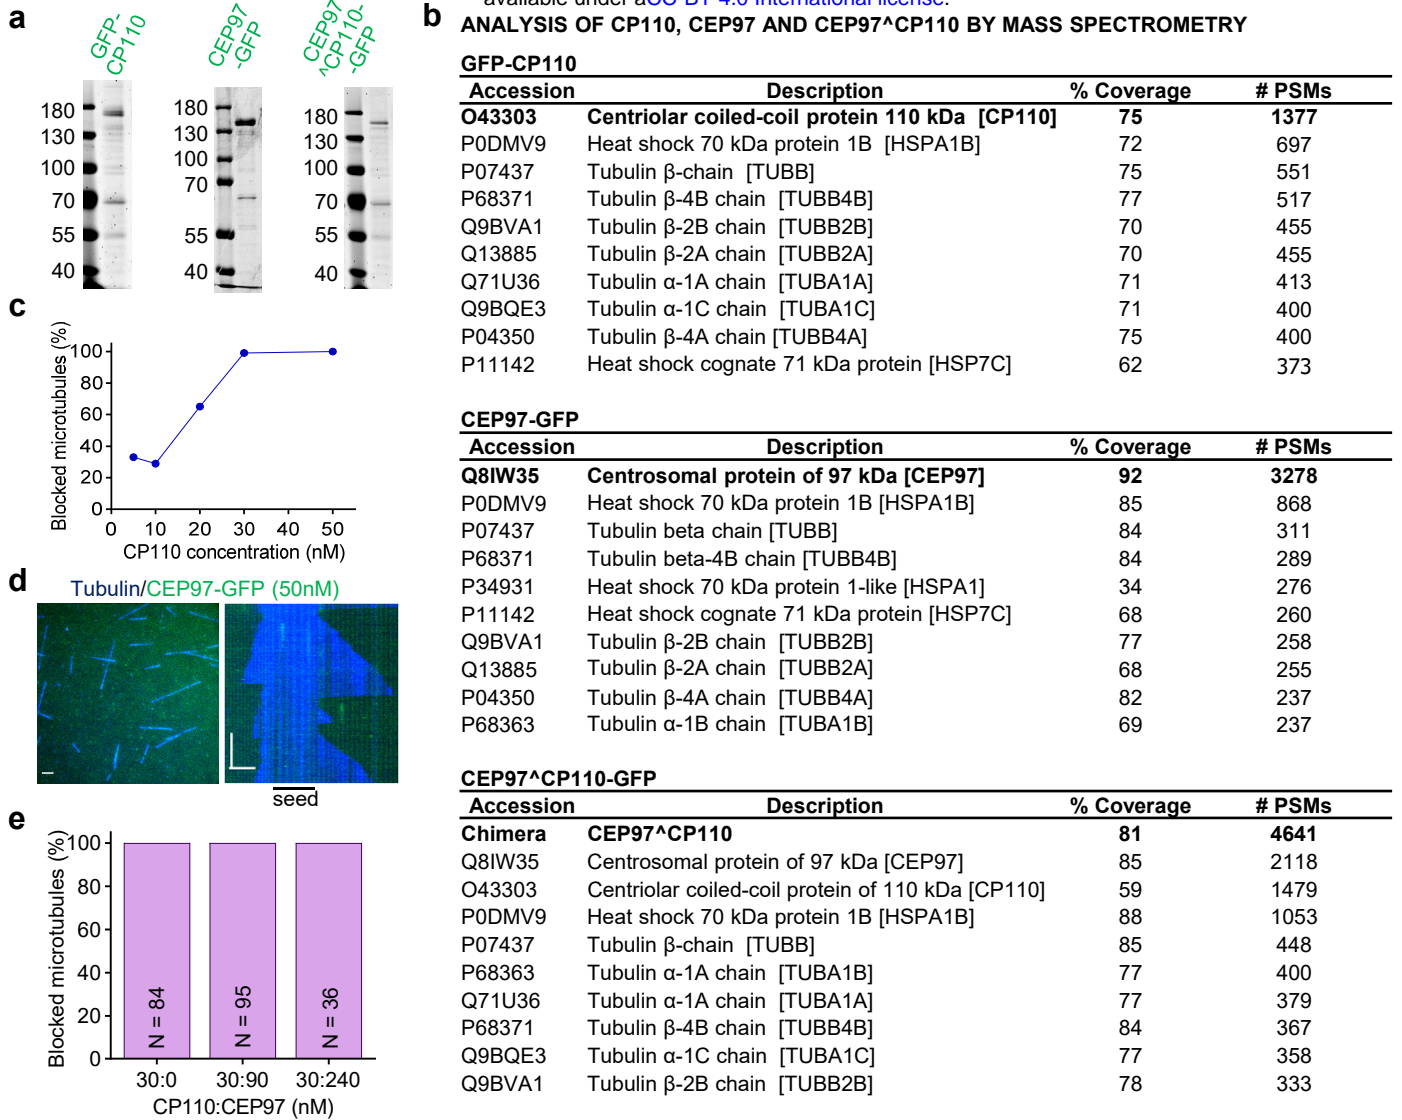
available under aCC-BY 4.0 International license.

a

GFP-CP110

CEP97-GFP

CEP97^CP110-GFP

180
130
100
70
55
40

180
130
100
70
55
40

180
130
100
70
55
40

b

ANALYSIS OF CP110, CEP97 AND CEP97^CP110 BY MASS SPECTROMETRY

GFP-CP110

| Accession | Description | % Coverage | # PSMs |
|---|---|---|---|
| **O43303** | **Centriolar coiled-coil protein 110 kDa [CP110]** | **75** | **1377** |
| P0DMV9 | Heat shock 70 kDa protein 1B [HSPA1B] | 72 | 697 |
| P07437 | Tubulin β-chain [TUBB] | 75 | 551 |
| P68371 | Tubulin β-4B chain [TUBB4B] | 77 | 517 |
| Q9BVA1 | Tubulin β-2B chain [TUBB2B] | 70 | 455 |
| Q13885 | Tubulin β-2A chain [TUBB2A] | 70 | 455 |
| Q71U36 | Tubulin α-1A chain [TUBA1A] | 71 | 413 |
| Q9BQE3 | Tubulin α-1C chain [TUBA1C] | 71 | 400 |
| P04350 | Tubulin β-4A chain [TUBB4A] | 75 | 400 |
| P11142 | Heat shock cognate 71 kDa protein [HSP7C] | 62 | 373 |

CEP97-GFP

| Accession | Description | % Coverage | # PSMs |
|---|---|---|---|
| **Q8IW35** | **Centrosomal protein of 97 kDa [CEP97]** | **92** | **3278** |
| P0DMV9 | Heat shock 70 kDa protein 1B [HSPA1B] | 85 | 868 |
| P07437 | Tubulin beta chain [TUBB] | 84 | 311 |
| P68371 | Tubulin beta-4B chain [TUBB4B] | 84 | 289 |
| P34931 | Heat shock 70 kDa protein 1-like [HSPA1] | 34 | 276 |
| P11142 | Heat shock cognate 71 kDa protein [HSP7C] | 68 | 260 |
| Q9BVA1 | Tubulin β-2B chain [TUBB2B] | 77 | 258 |
| Q13885 | Tubulin β-2A chain [TUBB2A] | 68 | 255 |
| P04350 | Tubulin β-4A chain [TUBB4A] | 82 | 237 |
| P68363 | Tubulin α-1B chain [TUBA1B] | 69 | 237 |

CEP97^CP110-GFP

| Accession | Description | % Coverage | # PSMs |
|---|---|---|---|
| **Chimera** | **CEP97^CP110** | **81** | **4641** |
| Q8IW35 | Centrosomal protein of 97 kDa [CEP97] | 85 | 2118 |
| O43303 | Centriolar coiled-coil protein of 110 kDa [CP110] | 59 | 1479 |
| P0DMV9 | Heat shock 70 kDa protein 1B [HSPA1B] | 88 | 1053 |
| P07437 | Tubulin β-chain [TUBB] | 85 | 448 |
| P68363 | Tubulin α-1A chain [TUBA1B] | 77 | 400 |
| Q71U36 | Tubulin α-1A chain [TUBA1A] | 77 | 379 |
| P68371 | Tubulin β-4B chain [TUBB4B] | 84 | 367 |
| Q9BQE3 | Tubulin α-1C chain [TUBA1C] | 77 | 358 |
| Q9BVA1 | Tubulin β-2B chain [TUBB2B] | 78 | 333 |

c

Blocked microtubules (%)
100
80
60
40
20
0
0 10 20 30 40 50
CP110 concentration (nM)

d

Tubulin/CEP97-GFP (50nM)

seed

e

Blocked microtubules (%)
100
80
60
40
20
0
N = 84
N = 95
N = 36
30:0 30:90 30:240
CP110:CEP97 (nM)